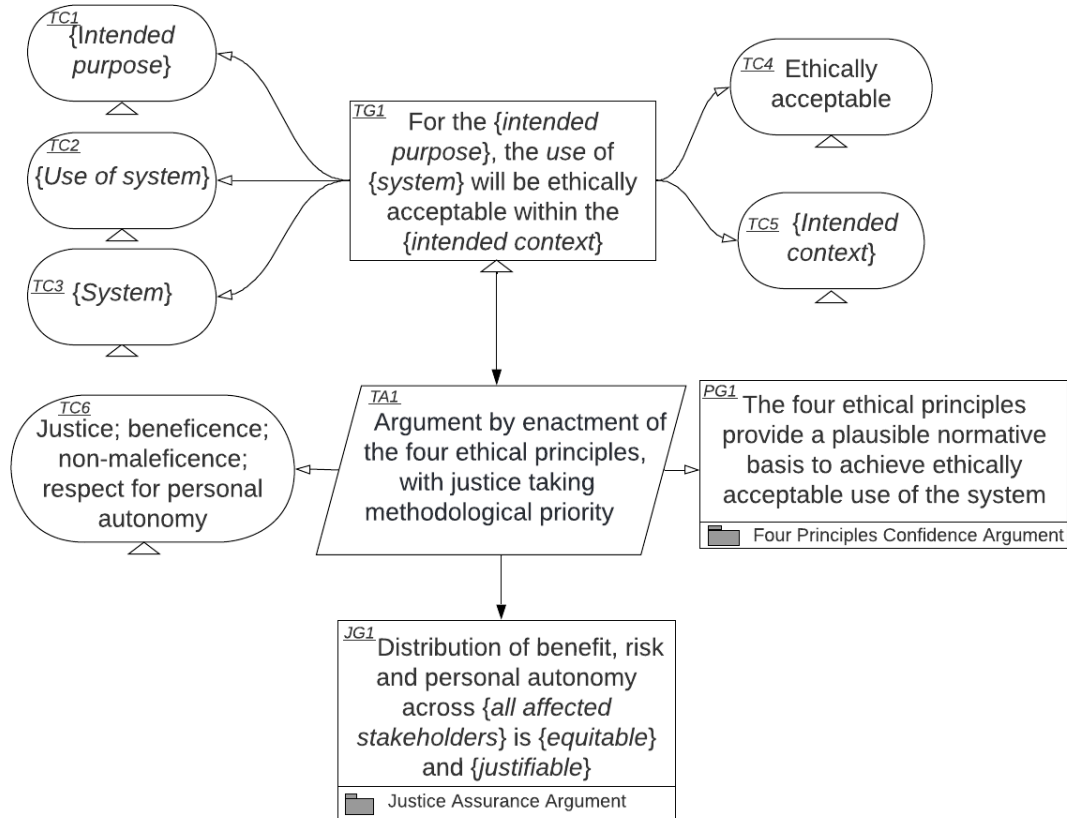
TC1 {Intended purpose}

TC2 {Use of system}

TC3 {System}

TG1 For the {intended purpose}, the use of {system} will be ethically acceptable within the {intended context}

TC4 Ethically acceptable

TC5 {Intended context}

TC6 Justice; beneficence; non-maleficence; respect for personal autonomy

TA1 Argument by enactment of the four ethical principles, with justice taking methodological priority

PG1 The four ethical principles provide a plausible normative basis to achieve ethically acceptable use of the system

Four Principles Confidence Argument

JG1 Distribution of benefit, risk and personal autonomy across {all affected stakeholders} is {equitable} and {justifiable}

Justice Assurance Argument